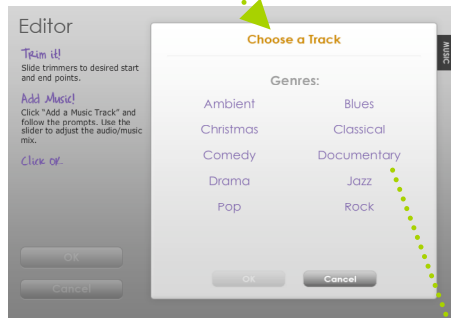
Editor

Trim it!
Slide trimmers to desired start and end points.

Add Music!
Click "Add a Music Track" and follow the prompts. Use the slider to adjust the audio/music mix.

Click OK

OK

Cancel

Choose a Track

MUSIC

Genres:

| | |
|---|---|
| Ambient | Blues |
| Christmas | Classical |
| Comedy | Documentary |
| Drama | Jazz |
| Pop | Rock |

OK

Cancel